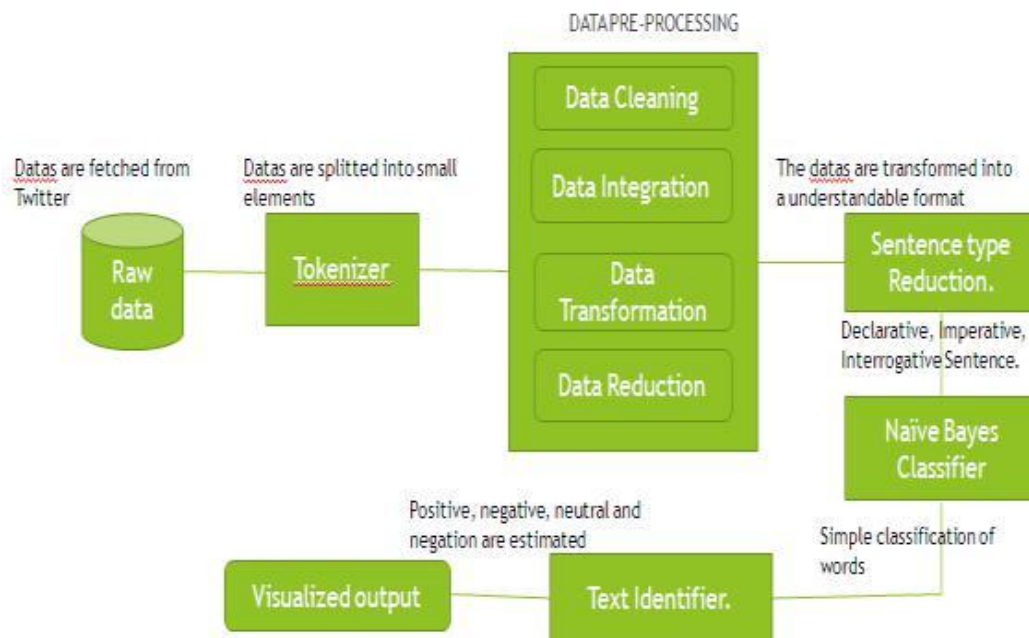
DATAPRE-PROCESSING

Datas are fetched from Twitter

Raw data

Datas are splitted into small elements

Tokenizer

Data Cleaning

Data Integration

Data Transformation

Data Reduction

The datas are transformed into a understandable format

Sentence type Reduction.

Declarative, Imperative, Interrogative Sentence.

Naïve Bayes Classifier

Simple classification of words

Positive, negative, neutral and negation are estimated

Visualized output

Text Identifier.